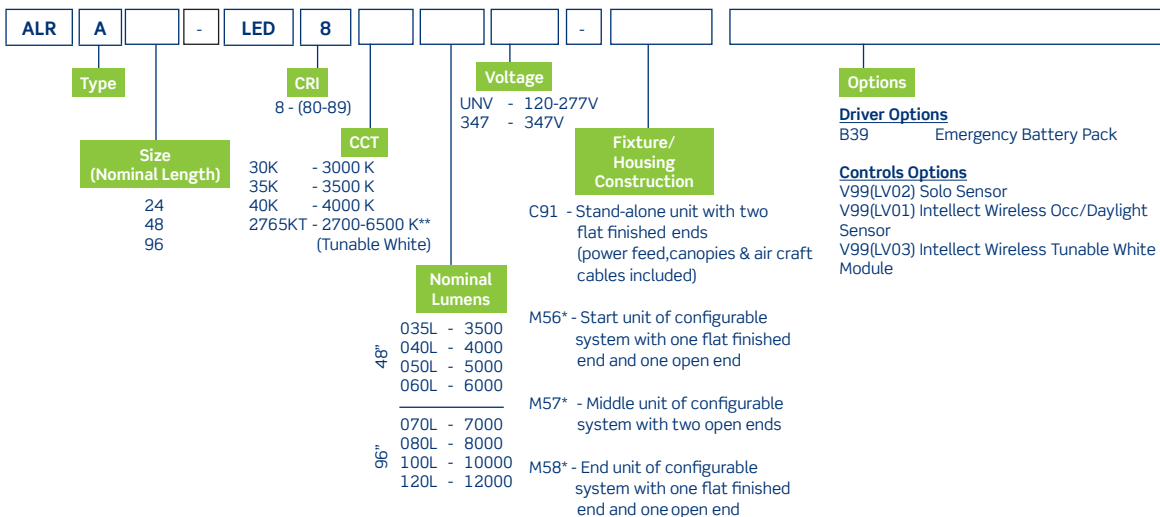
ALR | A | | - | LED | 8 | | | | - | |

Type

Size (Nominal Length)
24
48
96

CRI
8 - (80-89)

CCT
30K - 3000 K
35K - 3500 K
40K - 4000 K
2765KT - 2700-6500 K**
(Tunable White)

Nominal Lumens
48"
035L - 3500
040L - 4000
050L - 5000
060L - 6000

96"
070L - 7000
080L - 8000
100L - 10000
120L - 12000

Voltage
UNV - 120-277V
347 - 347V

Fixture/ Housing Construction
C91 - Stand-alone unit with two flat finished ends (power feed,canopies & air craft cables included)

M56* - Start unit of configurable system with one flat finished end and one open end

M57* - Middle unit of configurable system with two open ends

M58* - End unit of configurable system with one flat finished end and one open end

Options
Driver Options
B39 Emergency Battery Pack

Controls Options
V99(LV02) Solo Sensor
V99(LV01) Intellect Wireless Occ/Daylight Sensor
V99(LV03) Intellect Wireless Tunable White Module